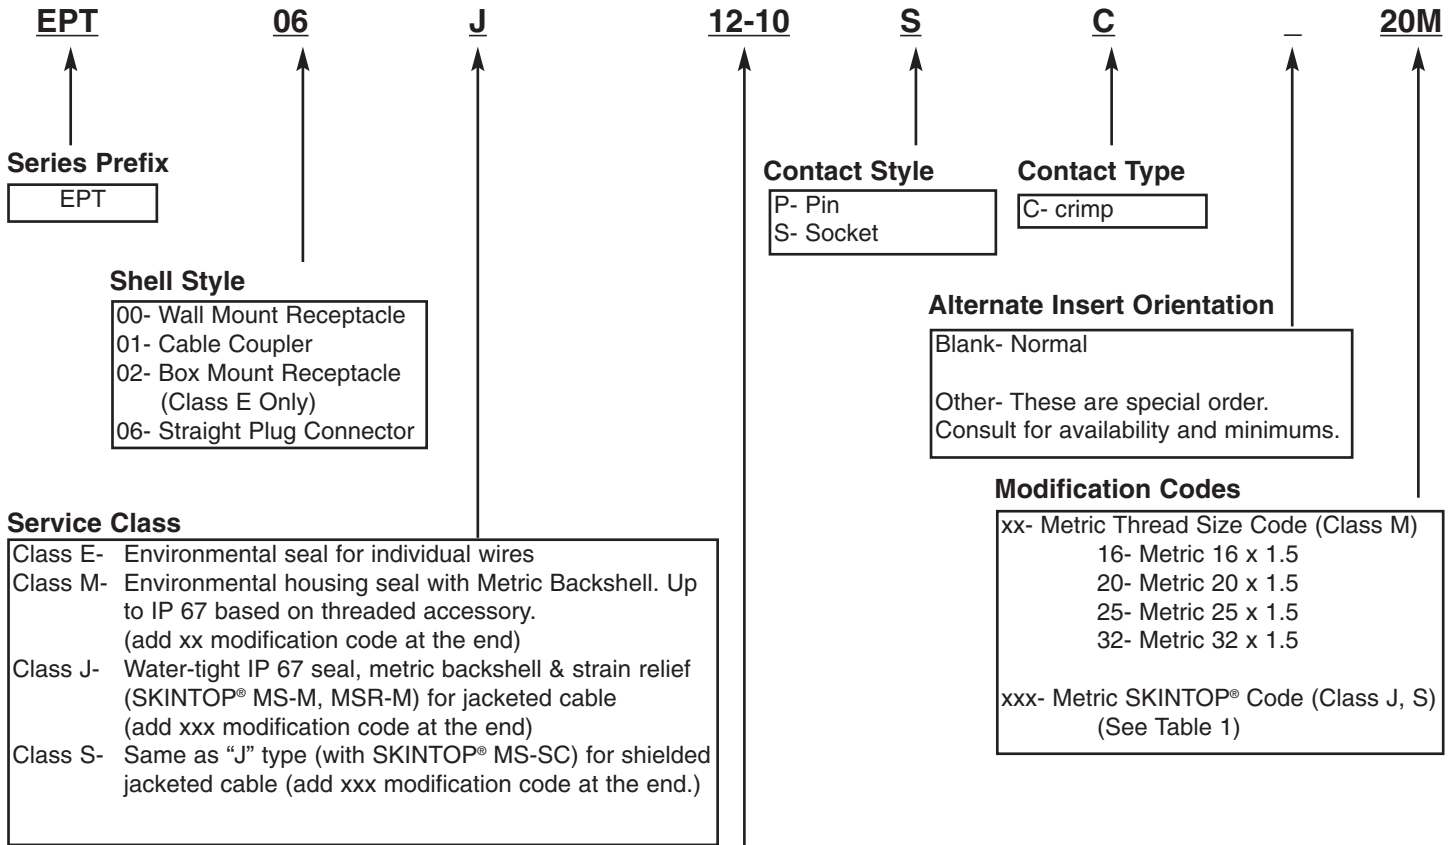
EPT 06 J 12-10 S C _ 20M

Series Prefix
EPT

Shell Style
00- Wall Mount Receptacle
01- Cable Coupler
02- Box Mount Receptacle (Class E Only)
06- Straight Plug Connector

Service Class
Class E- Environmental seal for individual wires
Class M- Environmental housing seal with Metric Backshell. Up to IP 67 based on threaded accessory. (add xx modification code at the end)
Class J- Water-tight IP 67 seal, metric backshell & strain relief (SKINTOP® MS-M, MSR-M) for jacketed cable (add xxx modification code at the end)
Class S- Same as "J" type (with SKINTOP® MS-SC) for shielded jacketed cable (add xxx modification code at the end.)

Contact Style
P- Pin
S- Socket

Contact Type
C- crimp

Alternate Insert Orientation
Blank- Normal

Other- These are special order. Consult for availability and minimums.

Modification Codes
xx- Metric Thread Size Code (Class M)
16- Metric 16 x 1.5
20- Metric 20 x 1.5
25- Metric 25 x 1.5
32- Metric 32 x 1.5

xxx- Metric SKINTOP® Code (Class J, S)
(See Table 1)